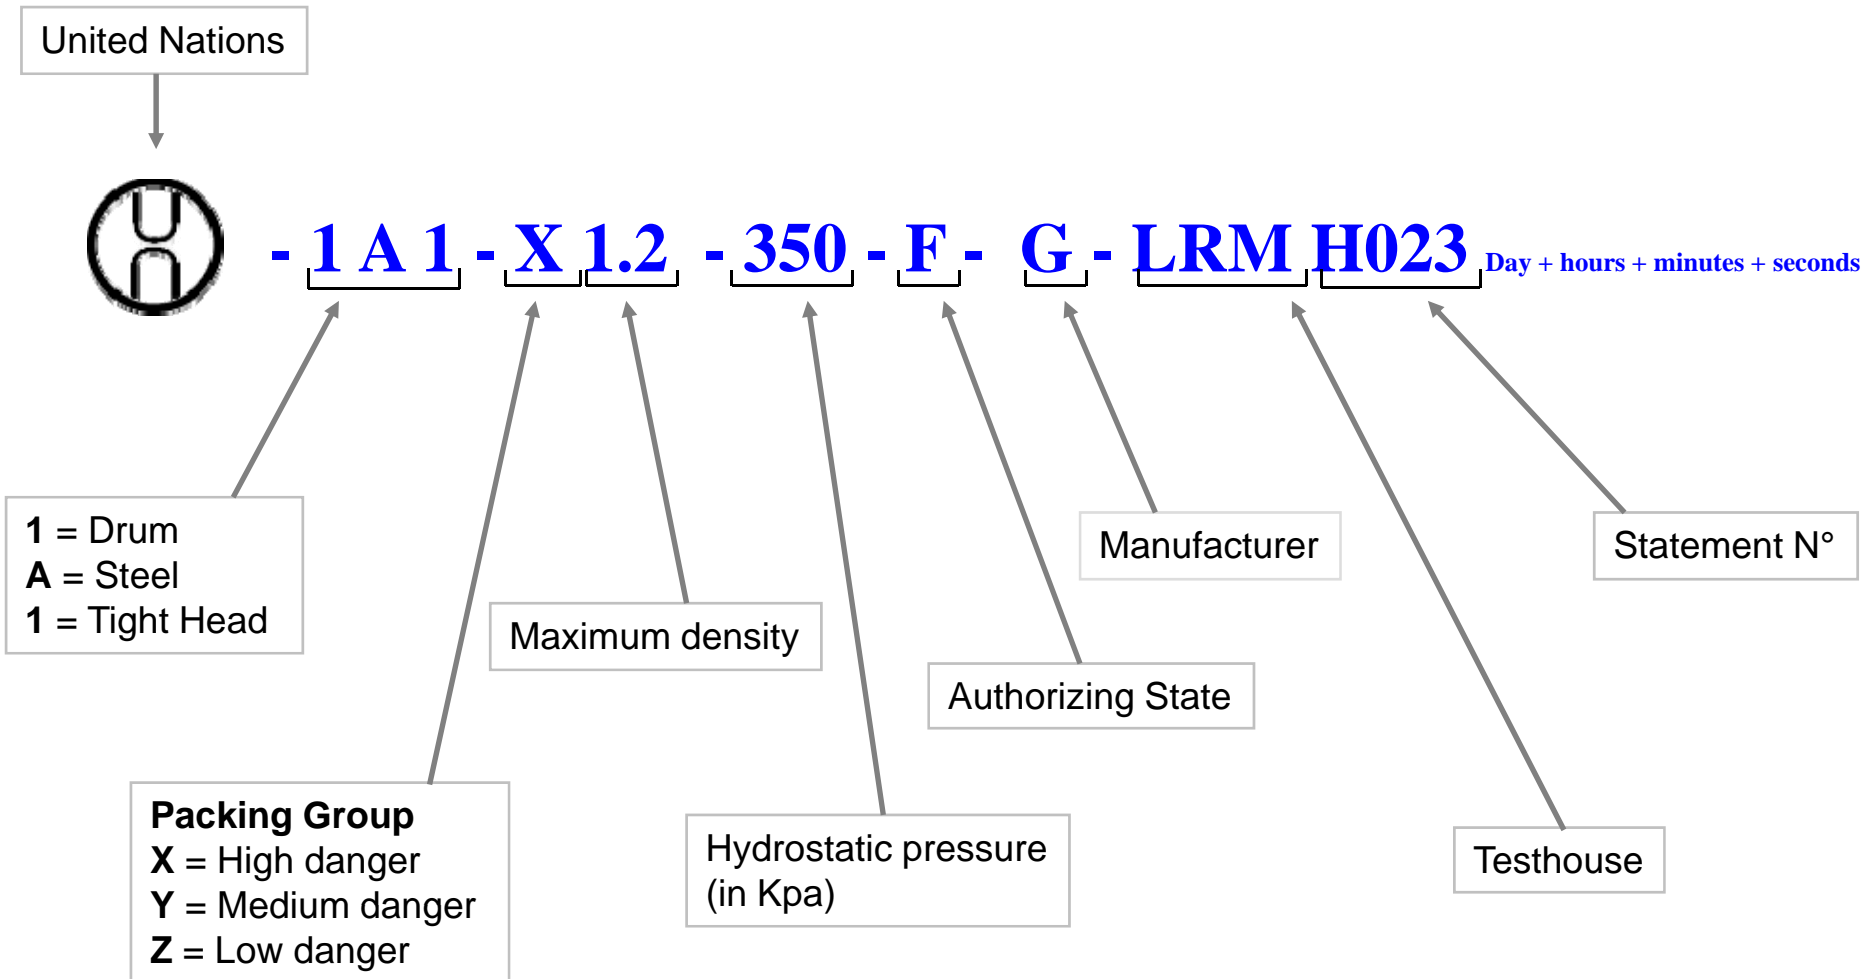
United Nations

- 1 A 1 - X 1.2 - 350 - F - G - LRM H023 Day + hours + minutes + seconds

**1** = Drum
**A** = Steel
**1** = Tight Head

Maximum density

Manufacturer

Statement N°

Authorizing State

**Packing Group**
**X** = High danger
**Y** = Medium danger
**Z** = Low danger

Hydrostatic pressure (in Kpa)

Testhouse